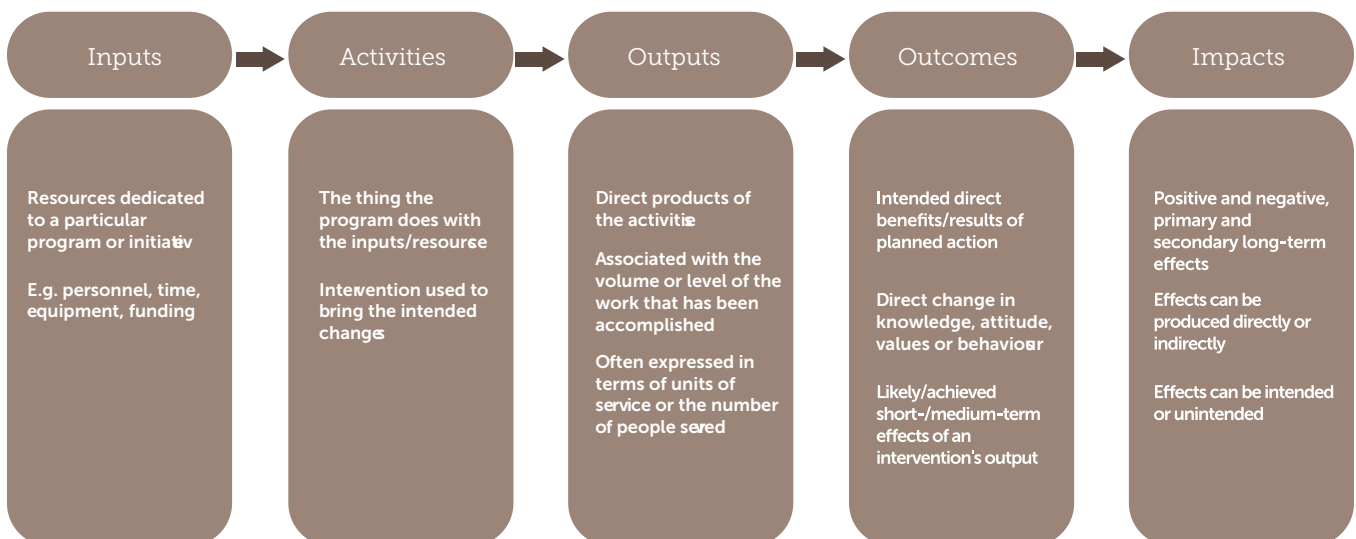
Inputs

Activities

Outputs

Outcomes

Impacts

Resources dedicated to a particular program or initiativ

E.g. personnel, time, equipment, funding

The thing the program does with the inputs/resource

Intervention used to bring the intended changes

Direct products of the activitie

Associated with the volume or level of the work that has been accomplished

Often expressed in terms of units of service or the number of people served

Intended direct benefits/results of planned action

Direct change in knowledge, attitude, values or behaviour

Likely/achieved short-/medium-term effects of an intervention's output

Positive and negative, primary and secondary long-term effects

Effects can be produced directly or indirectly

Effects can be intended or unintended